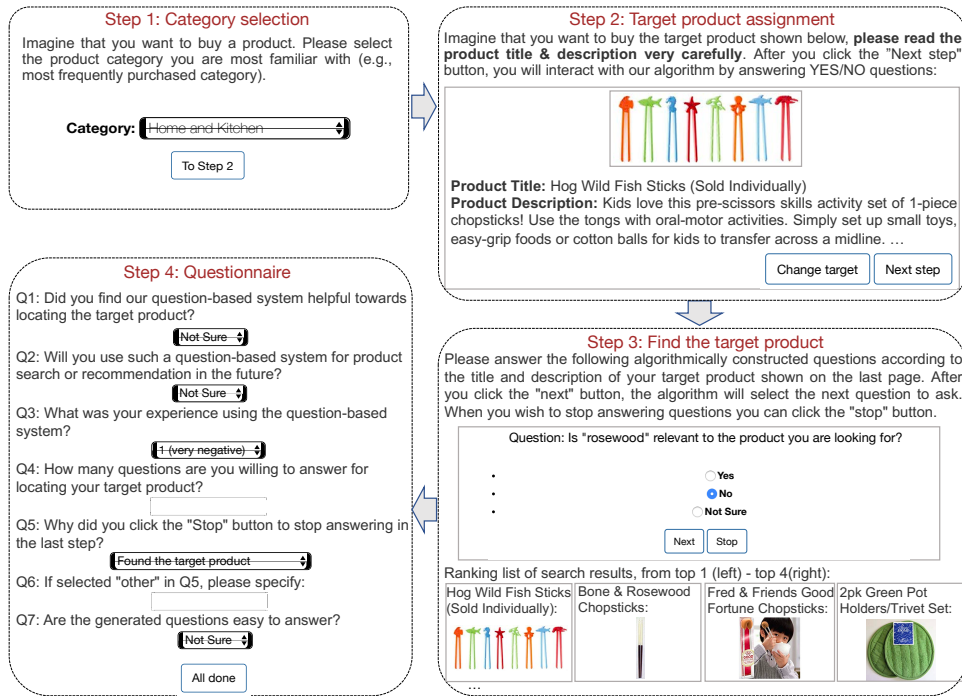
Step 1: Category selection

Imagine that you want to buy a product. Please select the product category you are most familiar with (e.g., most frequently purchased category).

Category: Home and Kitchen

To Step 2

Step 2: Target product assignment

Imagine that you want to buy the target product shown below, **please read the product title & description very carefully**. After you click the "Next step" button, you will interact with our algorithm by answering YES/NO questions:

**Product Title:** Hog Wild Fish Sticks (Sold Individually)
**Product Description:** Kids love this pre-scissors skills activity set of 1-piece chopsticks! Use the tongs with oral-motor activities. Simply set up small toys, easy-grip foods or cotton balls for kids to transfer across a midline. …

Change target | Next step

Step 3: Find the target product

Please answer the following algorithmically constructed questions according to the title and description of your target product shown on the last page. After you click the "next" button, the algorithm will select the next question to ask. When you wish to stop answering questions you can click the "stop" button.

Question: Is "rosewood" relevant to the product you are looking for?

Yes
No
Not Sure

Next | Stop

Ranking list of search results, from top 1 (left) - top 4(right):

| Hog Wild Fish Sticks (Sold Individually): | Bone & Rosewood Chopsticks: | Fred & Friends Good Fortune Chopsticks: | 2pk Green Pot Holders/Trivet Set: |
|---|---|---|---|

…

Step 4: Questionnaire

Q1: Did you find our question-based system helpful towards locating the target product?
Not Sure

Q2: Will you use such a question-based system for product search or recommendation in the future?
Not Sure

Q3: What was your experience using the question-based system?
1 (very negative)

Q4: How many questions are you willing to answer for locating your target product?

Q5: Why did you click the "Stop" button to stop answering in the last step?
Found the target product

Q6: If selected "other" in Q5, please specify:

Q7: Are the generated questions easy to answer?
Not Sure

All done